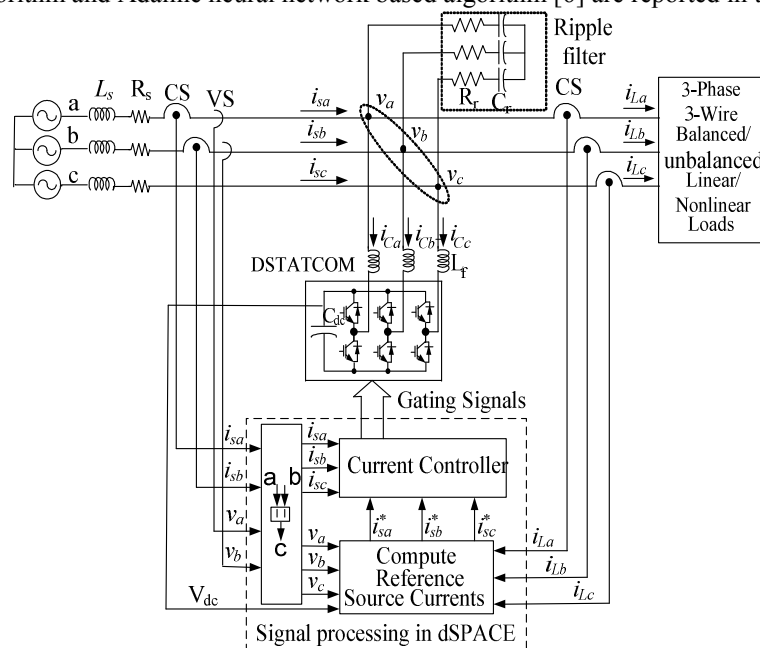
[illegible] and Adaline neural network based algorithm [6] are reported in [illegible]

Ripple filter
$R_r$ $C_r$
$L_s$ $R_s$ CS VS CS
a
b
c
$i_{sa}$ $v_a$
$i_{sb}$ $v_b$
$i_{sc}$ $v_c$
$i_{La}$
$i_{Lb}$
$i_{Lc}$
3-Phase 3-Wire Balanced/ unbalanced Linear/ Nonlinear Loads
$i_{Ca}$ $i_{Cb}$ $i_{Cc}$
DSTATCOM
$L_f$
$C_{dc}$
Gating Signals
$i_{sa}$
$i_{sb}$
$v_a$
$v_b$
a b
c
$i_{sa}$
$i_{sb}$
$i_{sc}$
Current Controller
$i_{sa}^*$ $i_{sb}^*$ $i_{sc}^*$
$v_a$
$v_b$
$v_c$
Compute Reference Source Currents
$i_{La}$
$i_{Lb}$
$i_{Lc}$
$V_{dc}$
Signal processing in dSPACE